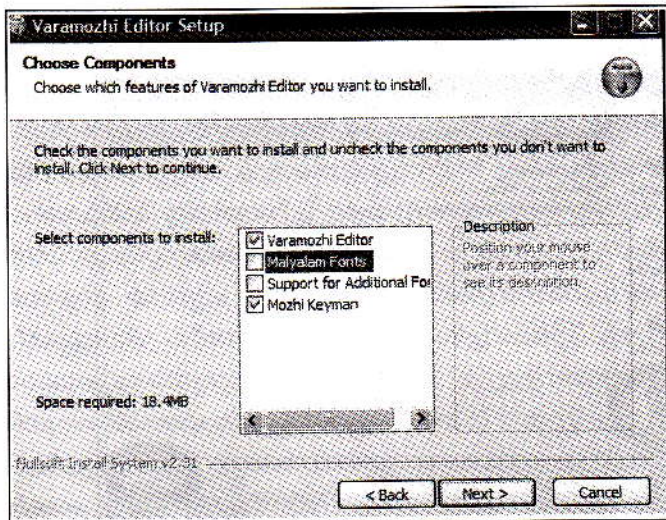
Varamozhi Editor Setup

Choose Components

Choose which features of Varamozhi Editor you want to install.

Check the components you want to install and uncheck the components you don't want to install. Click Next to continue.

Select components to install:

Varamozhi Editor
Malyalam Fonts
Support for Additional Fo
Mozhi Keyman

Description
Position your mouse over a component to see its description.

Space required: 18.4MB

Nullsoft Install System v2.31

< Back
Next >
Cancel